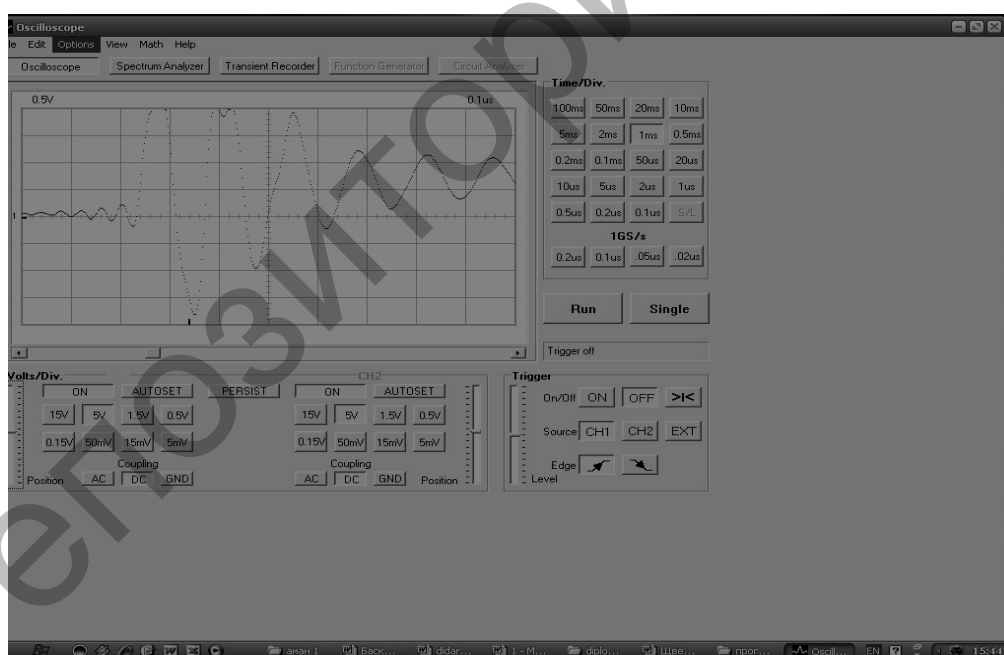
Oscilloscope
le Edit Options View Math Help
Oscilloscope Spectrum Analyzer Transient Recorder Function Generator Circuit Analyzer

0.5V 0.1us

Time/Div.
100ms 50ms 20ms 10ms
5ms 2ms 1ms 0.5ms
0.2ms 0.1ms 50us 20us
10us 5us 2us 1us
0.5us 0.2us 0.1us S/L
1GS/s
0.2us 0.1us .05us .02us

Run Single

Trigger off

Volts/Div.
ON AUTOSET PERSIST
15V 5V 1.5V 0.5V
0.15V 50mV 15mV 5mV
Coupling
Position AC DC GND

CH2
ON AUTOSET
15V 5V 1.5V 0.5V
0.15V 50mV 15mV 5mV
Coupling
AC DC GND Position

Trigger
On/Off ON OFF >I<
Source CH1 CH2 EXT
Edge
Level

амaн 1 Баск... didar... 1 - M... diplo... Шве... прог... Oscill... EN 15:44